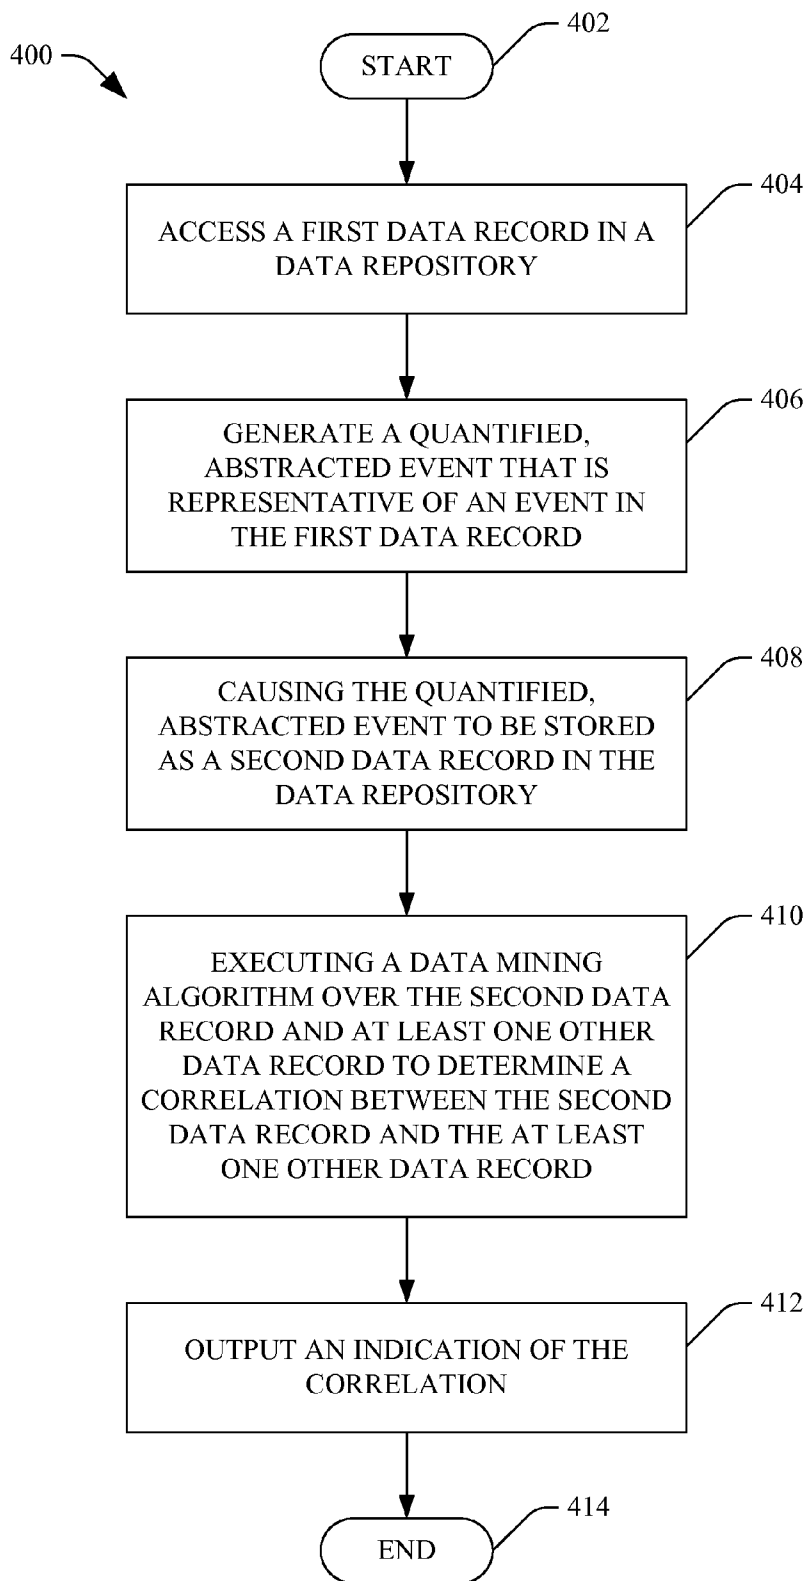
400

START

402

ACCESS A FIRST DATA RECORD IN A DATA REPOSITORY

404

GENERATE A QUANTIFIED, ABSTRACTED EVENT THAT IS REPRESENTATIVE OF AN EVENT IN THE FIRST DATA RECORD

406

CAUSING THE QUANTIFIED, ABSTRACTED EVENT TO BE STORED AS A SECOND DATA RECORD IN THE DATA REPOSITORY

408

EXECUTING A DATA MINING ALGORITHM OVER THE SECOND DATA RECORD AND AT LEAST ONE OTHER DATA RECORD TO DETERMINE A CORRELATION BETWEEN THE SECOND DATA RECORD AND THE AT LEAST ONE OTHER DATA RECORD

410

OUTPUT AN INDICATION OF THE CORRELATION

412

END

414